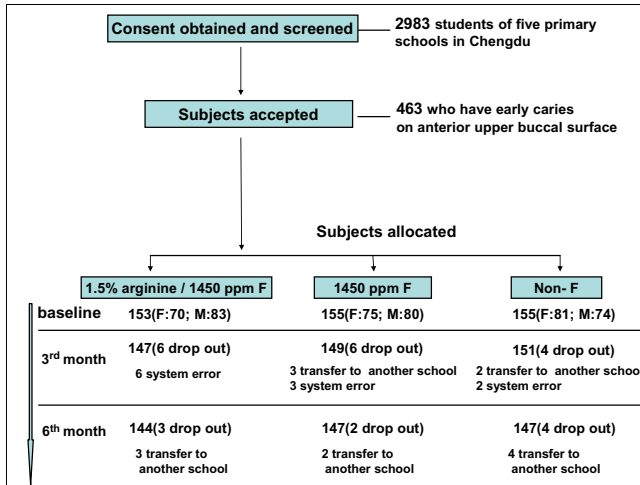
Consent obtained and screened

2983 students of five primary schools in Chengdu

Subjects accepted

463 who have early caries on anterior upper buccal surface

Subjects allocated

1.5% arginine / 1450 ppm F

1450 ppm F

Non- F

baseline 153(F:70; M:83) 155(F:75; M:80) 155(F:81; M:74)

3$^{rd}$ month 147(6 drop out) 149(6 drop out) 151(4 drop out)

6 system error

3 transfer to another school
3 system error

2 transfer to another schoo
2 system error

6$^{th}$ month 144(3 drop out) 147(2 drop out) 147(4 drop out)

3 transfer to another school

2 transfer to another school

4 transfer to another school